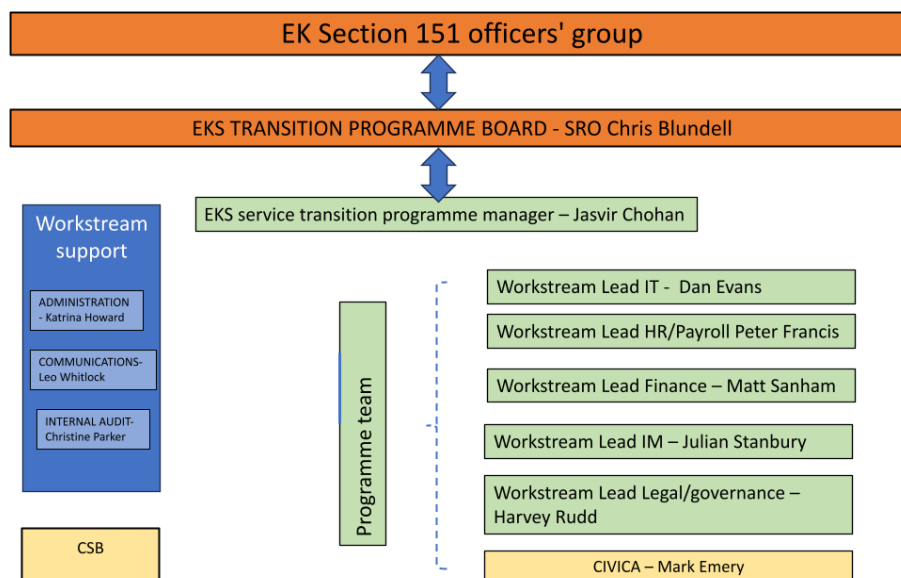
EK Section 151 officers' group

EKS TRANSITION PROGRAMME BOARD - SRO Chris Blundell

EKS service transition programme manager – Jasvir Chohan

Workstream support

ADMINISTRATION - Katrina Howard

COMMUNICATIONS- Leo Whitlock

INTERNAL AUDIT- Christine Parker

CSB

Programme team

Workstream Lead IT - Dan Evans

Workstream Lead HR/Payroll Peter Francis

Workstream Lead Finance – Matt Sanham

Workstream Lead IM – Julian Stanbury

Workstream Lead Legal/governance – Harvey Rudd

CIVICA – Mark Emery